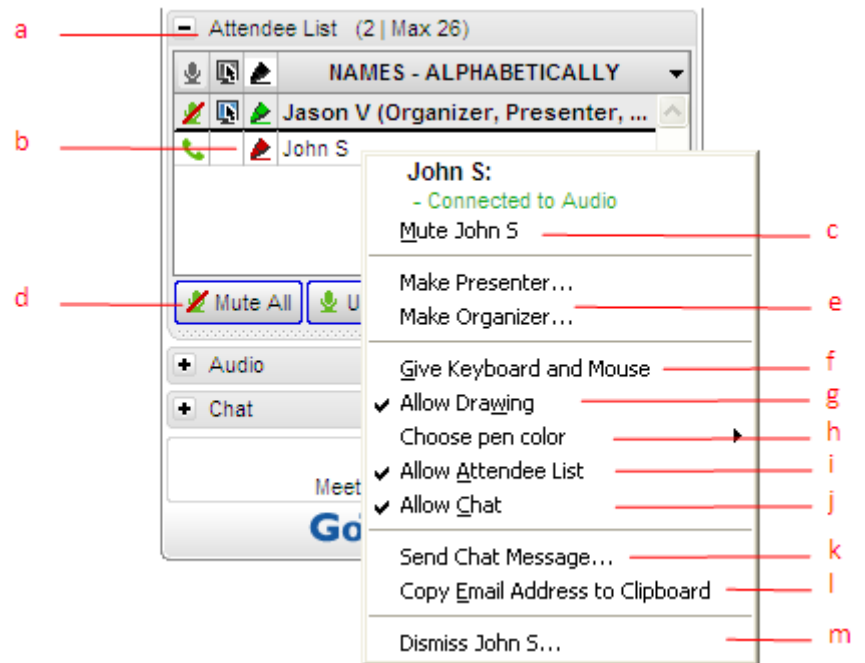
a

− Attendee List (2 | Max 26)

NAMES - ALPHABETICALLY

Jason V (Organizer, Presenter, ...

b

John S

d

Mute All

U

+ Audio

+ Chat

Meet

Go

John S:

- Connected to Audio

Mute John S

c

Make Presenter...

Make Organizer...

e

Give Keyboard and Mouse

f

Allow Drawing

g

Choose pen color

h

Allow Attendee List

i

Allow Chat

j

Send Chat Message...

k

Copy Email Address to Clipboard

l

Dismiss John S...

m